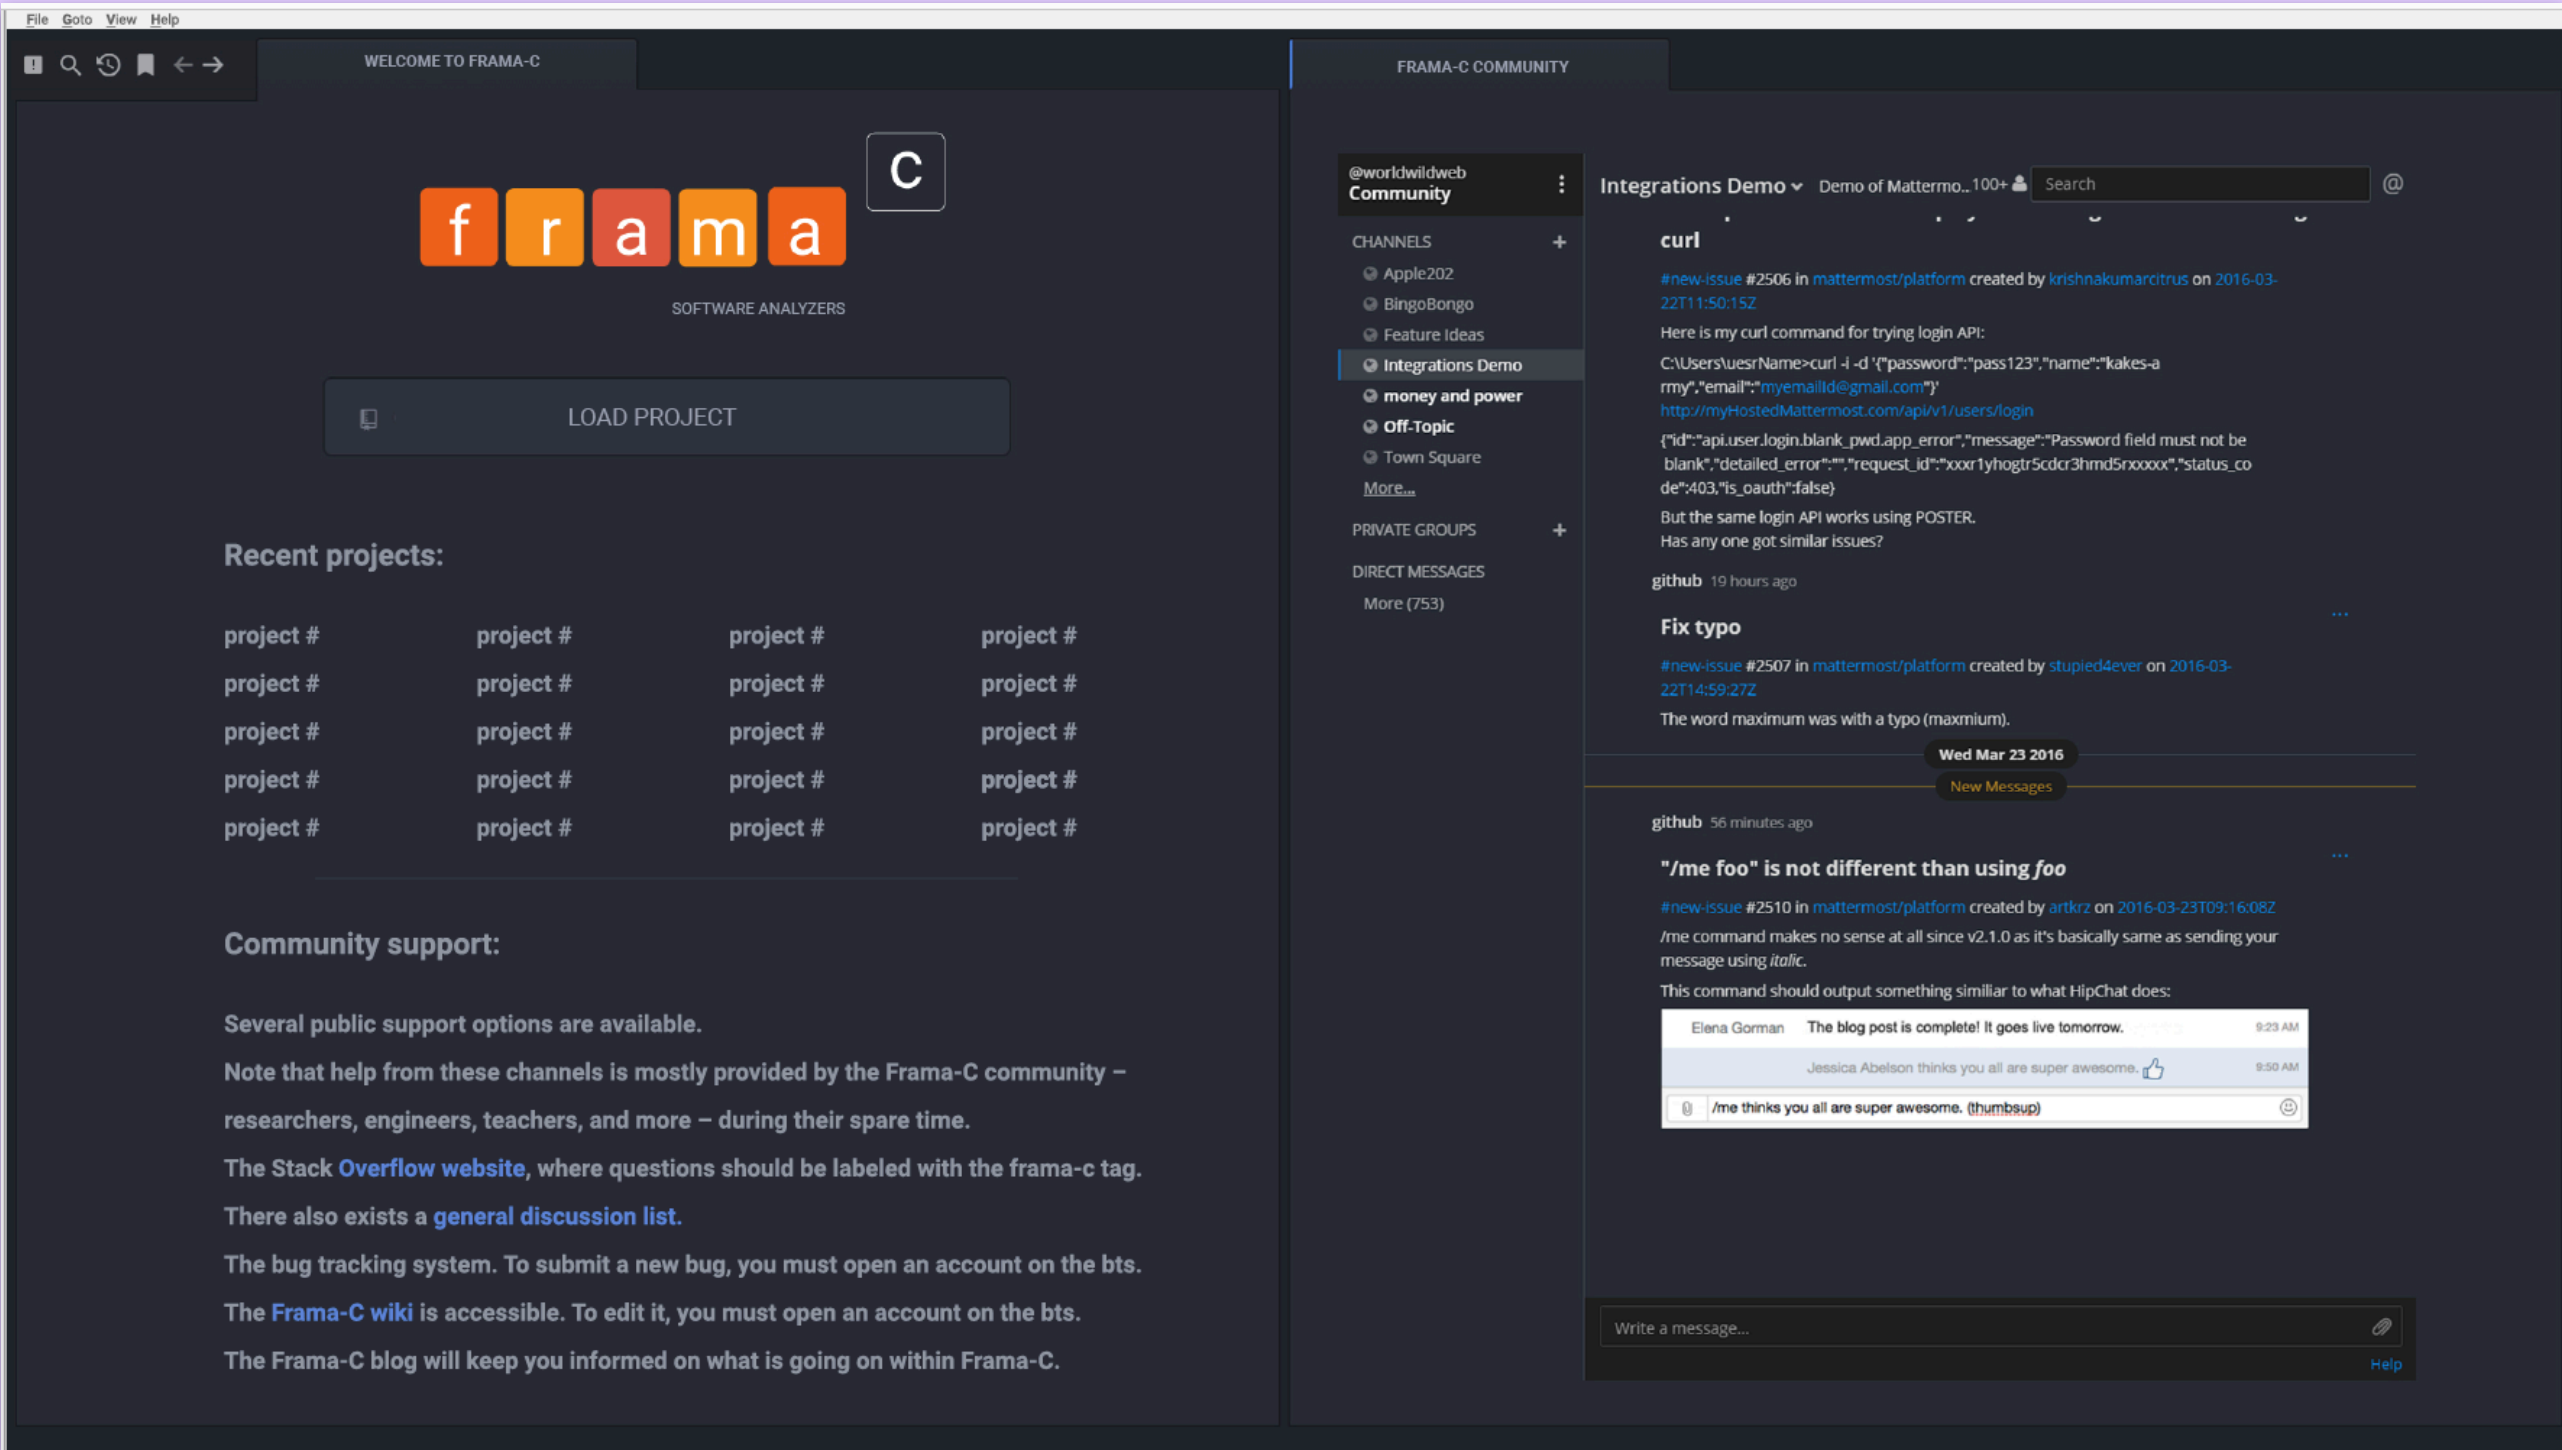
File Goto View Help

WELCOME TO FRAMA-C

FRAMA-C COMMUNITY

f r a m a C

SOFTWARE ANALYZERS

LOAD PROJECT

Recent projects:

| project # | project # | project # | project # |
|---|---|---|---|
| project # | project # | project # | project # |
| project # | project # | project # | project # |
| project # | project # | project # | project # |
| project # | project # | project # | project # |

Community support:

Several public support options are available.

Note that help from these channels is mostly provided by the Frama-C community – researchers, engineers, teachers, and more – during their spare time.

The Stack Overflow website, where questions should be labeled with the frama-c tag.

There also exists a general discussion list.

The bug tracking system. To submit a new bug, you must open an account on the bts.

The Frama-C wiki is accessible. To edit it, you must open an account on the bts.

The Frama-C blog will keep you informed on what is going on within Frama-C.

@worldwildweb
Community

CHANNELS
Apple202
BingoBongo
Feature Ideas
Integrations Demo
money and power
Off-Topic
Town Square
More...

PRIVATE GROUPS

DIRECT MESSAGES
More (753)

Integrations Demo Demo of Mattermo.. 100+ Search @

curl

#new-issue #2506 in mattermost/platform created by krishnakumarcitrus on 2016-03-22T11:50:15Z

Here is my curl command for trying login API:

C:\Users\uesrName>curl -i -d '{"password":"pass123","name":"kakes-a rmy","email":"myemailId@gmail.com"}' http://myHostedMattermost.com/api/v1/users/login

{"id":"api.user.login.blank_pwd.app_error","message":"Password field must not be blank","detailed_error":"","request_id":"xxxr1yhogtr5cdcr3hmd5rxxxxx","status_code":403,"is_oauth":false}

But the same login API works using POSTER.
Has any one got similar issues?

github 19 hours ago

Fix typo

#new-issue #2507 in mattermost/platform created by stupied4ever on 2016-03-22T14:59:27Z

The word maximum was with a typo (maxmium).

Wed Mar 23 2016

New Messages

github 56 minutes ago

"/me foo" is not different than using foo

#new-issue #2510 in mattermost/platform created by artkrz on 2016-03-23T09:16:08Z

/me command makes no sense at all since v2.1.0 as it's basically same as sending your message using italic.

This command should output something similiar to what HipChat does:

Elena Gorman The blog post is complete! It goes live tomorrow. 9:23 AM
Jessica Abelson thinks you all are super awesome. 9:50 AM
/me thinks you all are super awesome. (thumbsup)

Write a message...

Help